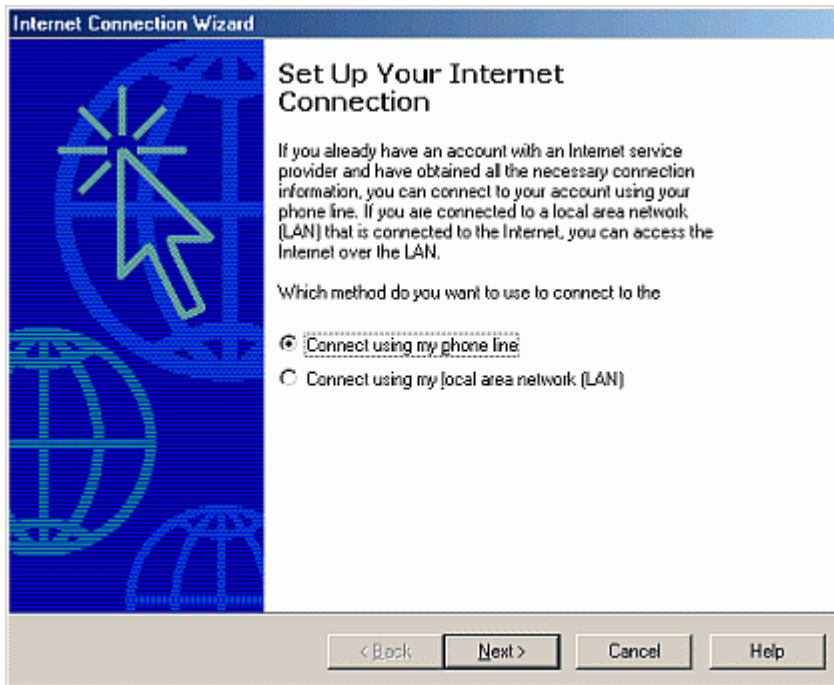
Internet Connection Wizard

Set Up Your Internet Connection

If you already have an account with an Internet service provider and have obtained all the necessary connection information, you can connect to your account using your phone line. If you are connected to a local area network (LAN) that is connected to the Internet, you can access the Internet over the LAN.

Which method do you want to use to connect to the

Connect using my phone line

Connect using my local area network (LAN)

< Back

Next >

Cancel

Help